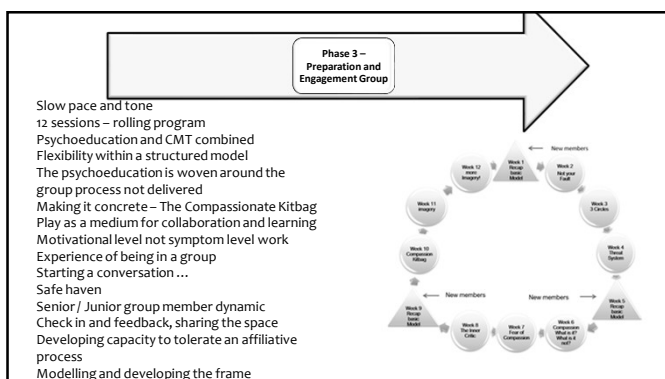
Phase 3 – Preparation and Engagement Group

Slow pace and tone
12 sessions – rolling program
Psychoeducation and CMT combined
Flexibility within a structured model
The psychoeducation is woven around the group process not delivered
Making it concrete – The Compassionate Kitbag
Play as a medium for collaboration and learning
Motivational level not symptom level work
Experience of being in a group
Starting a conversation …
Safe haven
Senior / Junior group member dynamic
Check in and feedback, sharing the space
Developing capacity to tolerate an affiliative process
Modelling and developing the frame

New members
Week 1 Recap basic Model
Week 2 Not your Fault
Week 3 3 Circles
Week 4 Threat System
New members
Week 5 Recap basic Model
Week 6 Compassion What is it? What is it not?
Week 7 Fear of Compassion
Week 8 The Inner Critic
New members
Week 9 Recap basic Model
Week 10 Compassion Kitbag
Week 11 Imagery
Week 12 more Imagery!